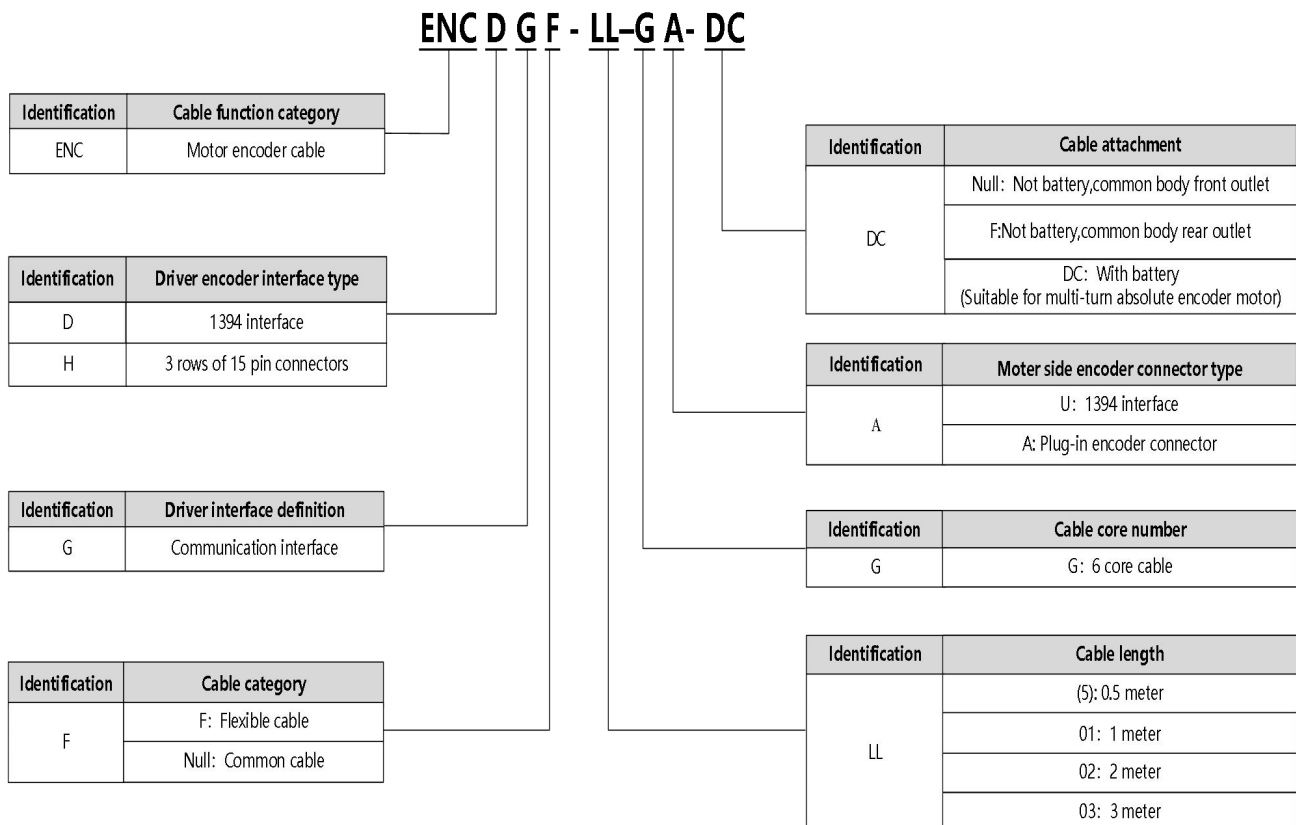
ENC D G F - LL–G A- DC

| Identification | Cable function category |
|---|---|
| ENC | Motor encoder cable |

| Identification | Driver encoder interface type |
|---|---|
| D | 1394 interface |
| H | 3 rows of 15 pin connectors |

| Identification | Driver interface definition |
|---|---|
| G | Communication interface |

| Identification | Cable category |
|---|---|
| F | F: Flexible cable |
| | Null: Common cable |

| Identification | Cable attachment |
|---|---|
| DC | Null: Not battery,common body front outlet |
| | F:Not battery,common body rear outlet |
| | DC: With battery (Suitable for multi-turn absolute encoder motor) |

| Identification | Moter side encoder connector type |
|---|---|
| A | U: 1394 interface |
| | A: Plug-in encoder connector |

| Identification | Cable core number |
|---|---|
| G | G: 6 core cable |

| Identification | Cable length |
|---|---|
| LL | (5): 0.5 meter |
| | 01: 1 meter |
| | 02: 2 meter |
| | 03: 3 meter |